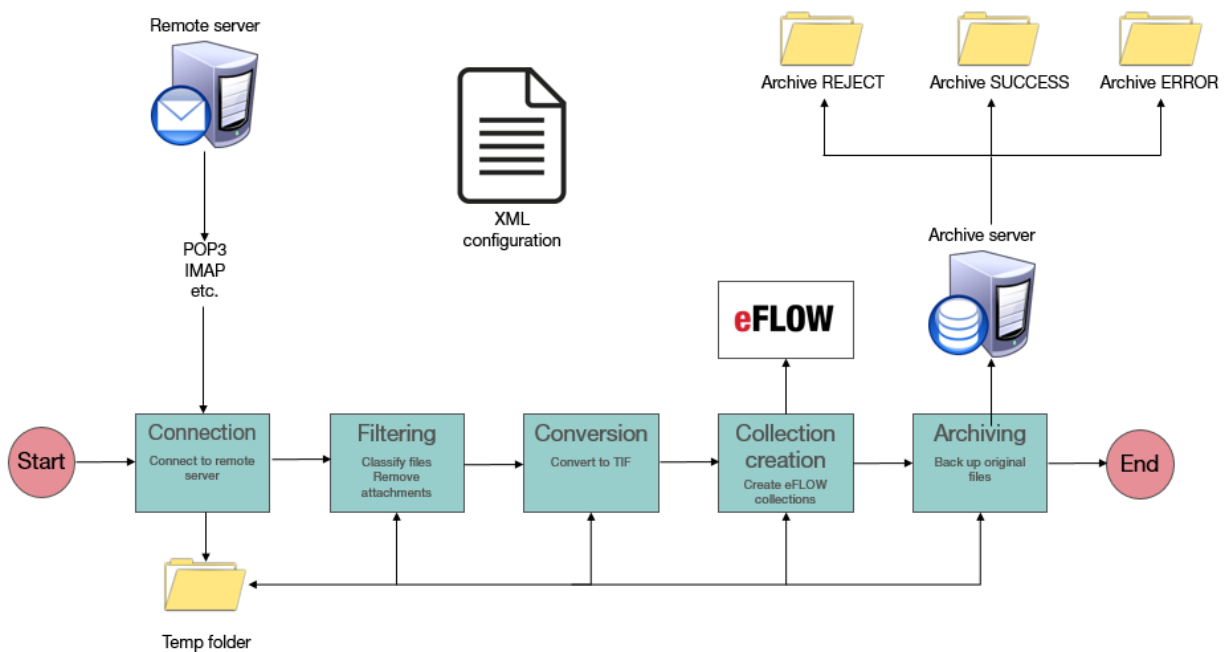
Remote server

Archive REJECT

Archive SUCCESS

Archive ERROR

XML configuration

POP3
IMAP
etc.

Archive server

eFLOW

Start

Connection
Connect to remote server

Filtering
Classify files
Remove attachments

Conversion
Convert to TIF

Collection creation
Create eFLOW collections

Archiving
Back up original files

End

Temp folder